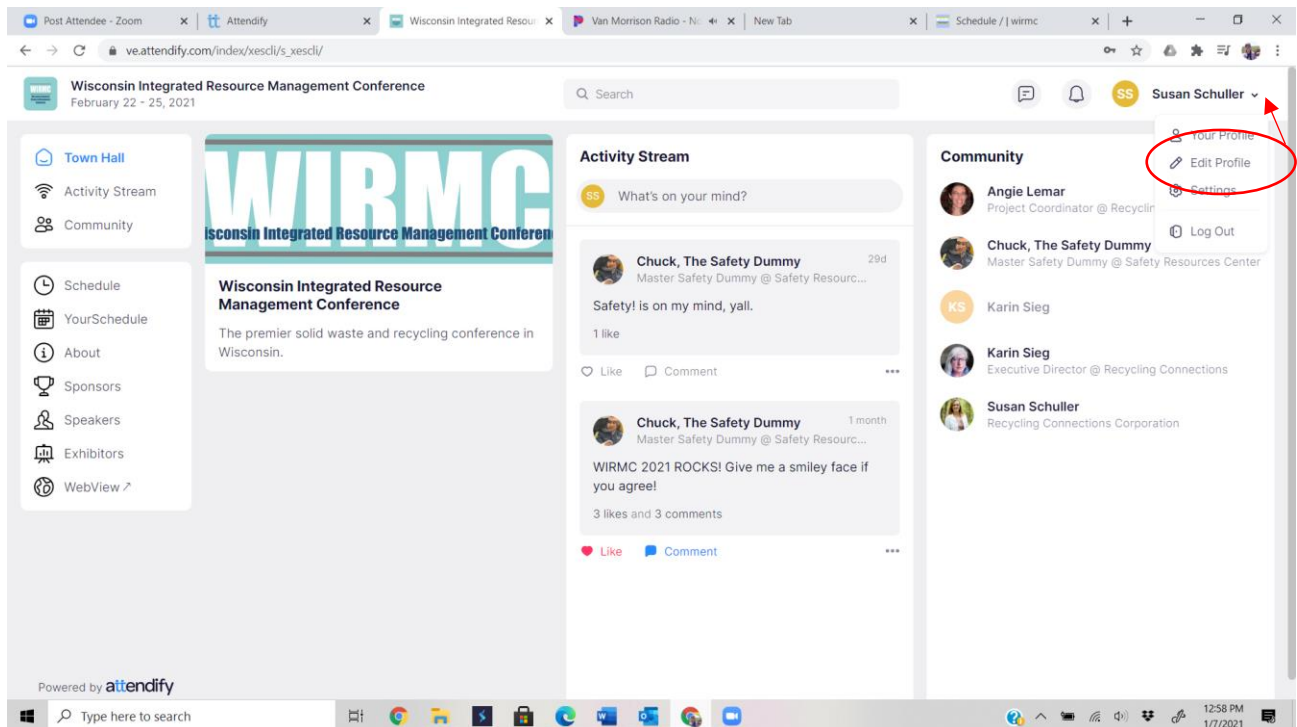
Post Attendee - Zoom
Attendify
Wisconsin Integrated Resour
Van Morrison Radio - N
New Tab
Schedule / | wirmc

ve.attendify.com/index/xescli/s_xescli/

Wisconsin Integrated Resource Management Conference
February 22 - 25, 2021

Search

SS Susan Schuller

Your Profile
Edit Profile
Settings
Log Out

Town Hall
Activity Stream
Community

Schedule
YourSchedule
About
Sponsors
Speakers
Exhibitors
WebView

WIRMC
isconsin Integrated Resource Management Conferen

Wisconsin Integrated Resource Management Conference
The premier solid waste and recycling conference in Wisconsin.

Activity Stream
SS What's on your mind?

Chuck, The Safety Dummy 29d
Master Safety Dummy @ Safety Resourc...
Safety! is on my mind, yall.
1 like
Like Comment

Chuck, The Safety Dummy 1 month
Master Safety Dummy @ Safety Resourc...
WIRMC 2021 ROCKS! Give me a smiley face if you agree!
3 likes and 3 comments
Like Comment

Community
Angie Lemar
Project Coordinator @ Recyclin
Chuck, The Safety Dummy
Master Safety Dummy @ Safety Resources Center
KS Karin Sieg
Karin Sieg
Executive Director @ Recycling Connections
Susan Schuller
Recycling Connections Corporation

Powered by attendify

Type here to search
12:58 PM
1/7/2021